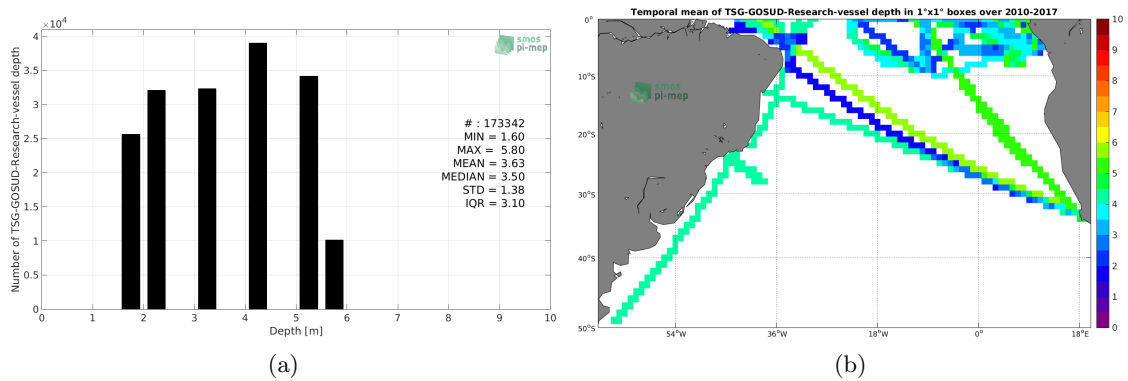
$\times10^4$

4
3.5
3
2.5
2
1.5
1
0.5
0

Number of TSG-GOSUD-Research-vessel depth

smos
pi-mep

# : 173342
MIN = 1.60
MAX = 5.80
MEAN = 3.63
MEDIAN = 3.50
STD = 1.38
IQR = 3.10

0 1 2 3 4 5 6 7 8 9 10
Depth [m]

(a)

Temporal mean of TSG-GOSUD-Research-vessel depth in 1°x1° boxes over 2010-2017

0°
10°S
20°S
30°S
40°S
50°S

smos
pi-mep

54°W 36°W 18°W 0° 18°E

10
9
8
7
6
5
4
3
2
1
0

(b)